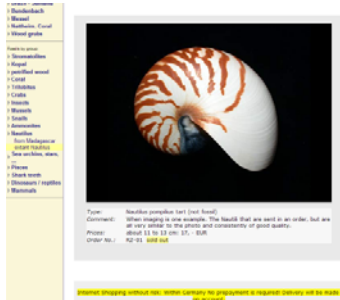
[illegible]
Dendenbach
Mossel
Nattheim, Coral
Wood geode

Fossils by group
Stromatolites
Algae
petrified wood
Coral
Trilobites
Crabs
Insects
Mussels
Snails
Ammonites
Nautilus
from Madagascar
extant Nautilus
Sea urchins, stars, ...
Pisces
Shark teeth
Dinosaurs / reptiles
Mammals

Type: Nautilus pompilius tart (not fossil)
Comment: When imaging is one example. The Nautil that are sent in an order, but are all very similar to the photo and consistently of good quality.
Prices: about 11 to 13 cm: 17, - EUR
Order No.: R2-01 sold out

Internet Shopping without risk: Within Germany No prepayment is required! Delivery will be made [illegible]